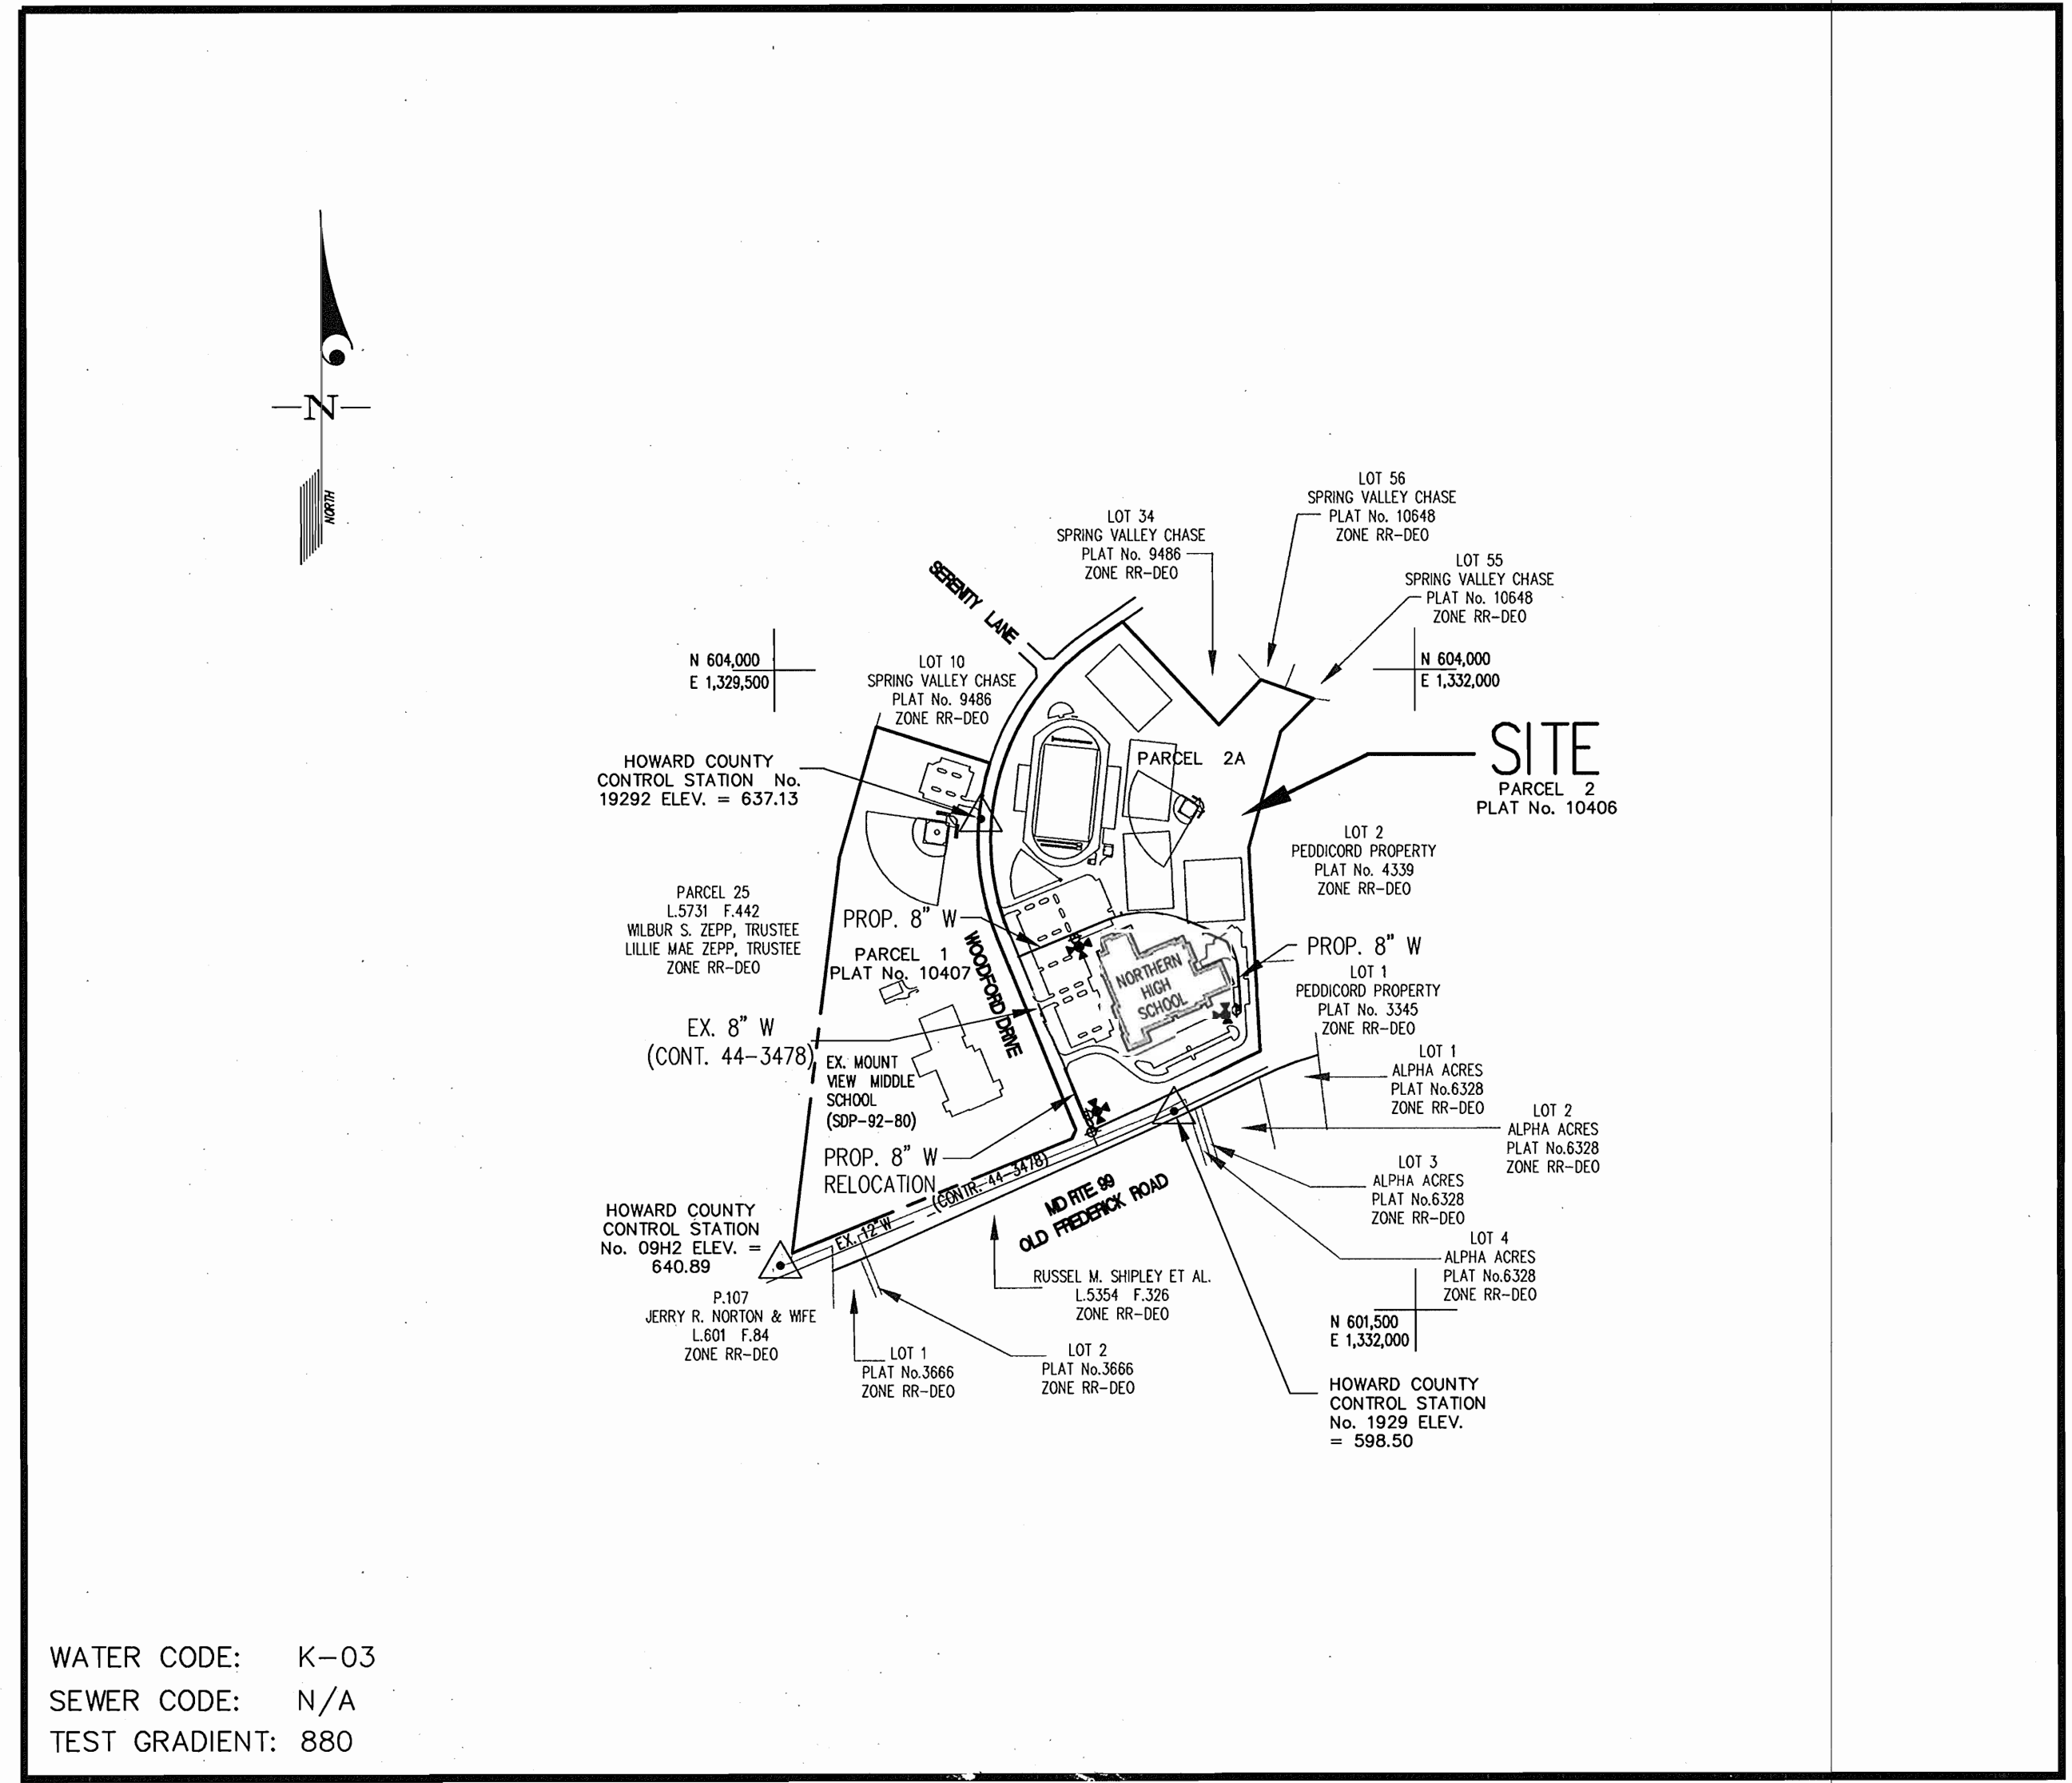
N

NORTH

LOT 56
SPRING VALLEY CHASE
PLAT No. 10648
ZONE RR-DEO

LOT 34
SPRING VALLEY CHASE
PLAT No. 9486
ZONE RR-DEO

LOT 55
SPRING VALLEY CHASE
PLAT No. 10648
ZONE RR-DEO

SERENITY LANE

N 604,000
E 1,329,500

LOT 10
SPRING VALLEY CHASE
PLAT No. 9486
ZONE RR-DEO

N 604,000
E 1,332,000

SITE
PARCEL 2
PLAT No. 10406

HOWARD COUNTY
CONTROL STATION No.
19292 ELEV. = 637.13

PARCEL 2A

LOT 2
PEDDICORD PROPERTY
PLAT No. 4339
ZONE RR-DEO

PARCEL 25
L.5731 F.442
WILBUR S. ZEPP, TRUSTEE
LILLIE MAE ZEPP, TRUSTEE
ZONE RR-DEO

PROP. 8" W

PARCEL 1
PLAT No. 10407

WOODFORD DRIVE

NORTHERN HIGH SCHOOL

PROP. 8" W

LOT 1
PEDDICORD PROPERTY
PLAT No. 3345
ZONE RR-DEO

EX. 8" W
(CONT. 44-3478)

EX. MOUNT VIEW MIDDLE SCHOOL
(SDP-92-80)

LOT 1
ALPHA ACRES
PLAT No.6328
ZONE RR-DEO

LOT 2
ALPHA ACRES
PLAT No.6328
ZONE RR-DEO

PROP. 8" W
RELOCATION

(CONTR. 44-3478)

LOT 3
ALPHA ACRES
PLAT No.6328
ZONE RR-DEO

MD RTE 99
OLD FREDERICK ROAD

HOWARD COUNTY
CONTROL STATION
No. 09H2 ELEV. =
640.89

EX. 12" W

LOT 4
ALPHA ACRES
PLAT No.6328
ZONE RR-DEO

RUSSEL M. SHIPLEY ET AL.
L.5354 F.326
ZONE RR-DEO

P.107
JERRY R. NORTON & WIFE
L.601 F.84
ZONE RR-DEO

N 601,500
E 1,332,000

LOT 1
PLAT No.3666
ZONE RR-DEO

LOT 2
PLAT No.3666
ZONE RR-DEO

HOWARD COUNTY
CONTROL STATION
No. 1929 ELEV.
= 598.50

WATER CODE: K-03
SEWER CODE: N/A
TEST GRADIENT: 880